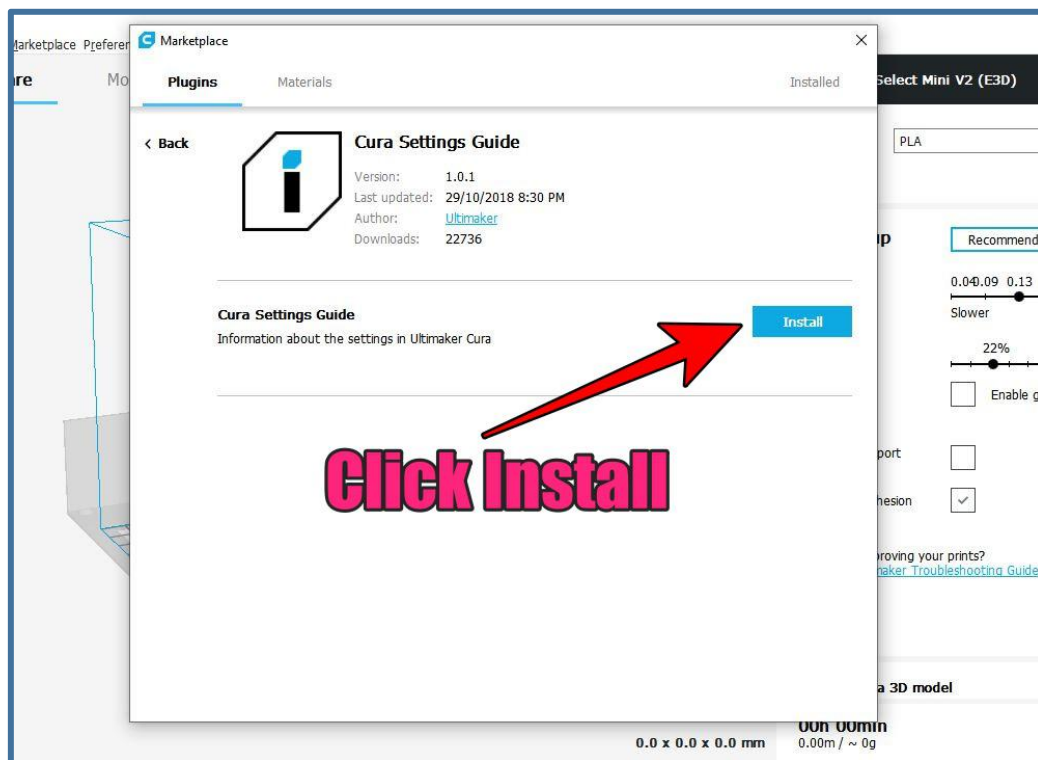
Marketplace Preferen

re Mo

Marketplace

Plugins Materials Installed

< Back

Cura Settings Guide

Version: 1.0.1
Last updated: 29/10/2018 8:30 PM
Author: Ultimaker
Downloads: 22736

Cura Settings Guide
Information about the settings in Ultimaker Cura

Install

Click Install

Select Mini V2 (E3D)

PLA

p

Recommend

0.04 0.09 0.13

Slower

22%

Enable g

port

hesion

proving your prints?
maker Troubleshooting Guide

a 3D model

00h 00min
0.00m / ~ 0g

0.0 x 0.0 x 0.0 mm